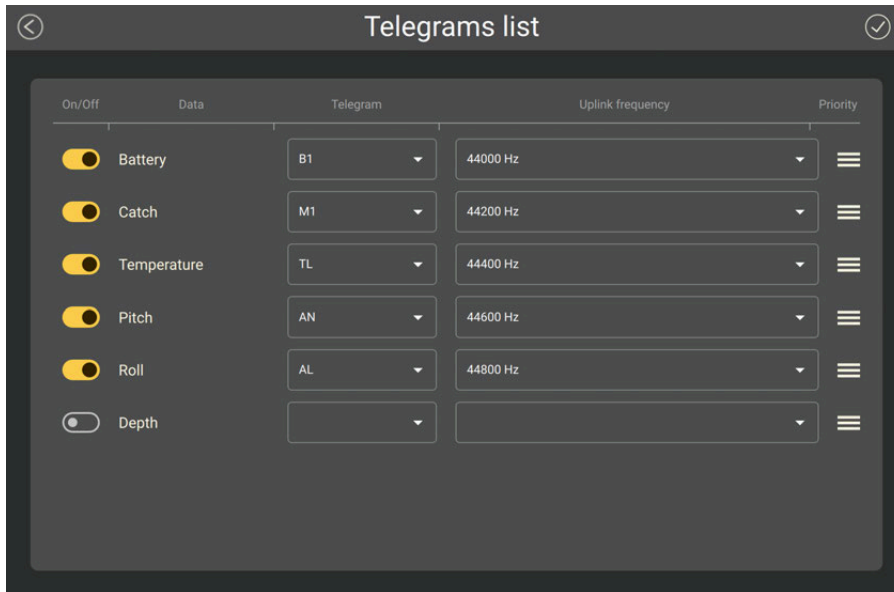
Telegrams list

| On/Off | Data | Telegram | Uplink frequency | Priority |
|---|---|---|---|---|
| | Battery | B1 | 44000 Hz | |
| | Catch | M1 | 44200 Hz | |
| | Temperature | TL | 44400 Hz | |
| | Pitch | AN | 44600 Hz | |
| | Roll | AL | 44800 Hz | |
| | Depth | | | |